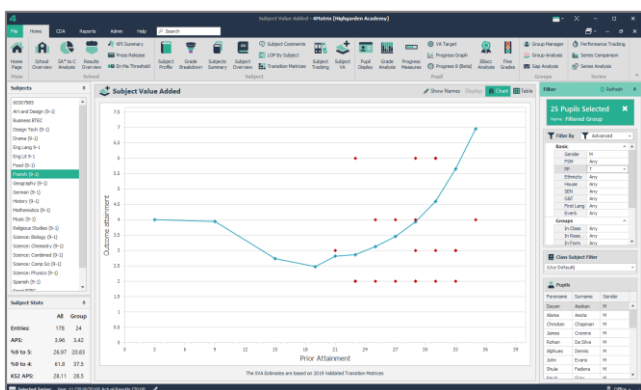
Subject Value Added - 4Matrix [Highgarden Academy]

File Home CDA Reports Admin Help Search

Home Page School Overview SA* to C Analysis Results Overview KPI Summary Prior Attainment 5th Mx Threshold Subject Profile Grade Breakdown Subject Summary Subject Overview Subject Comments LOP By Subject Transition Matrices Subject Tracking Subject VA Pupil Display Grade Analysis Progress Measures VA Target Progress Graph Progress 8 (Beta) EBacc Analysis Flexi Grades Group Manager Group Analysis Gap Analysis Performance Tracking Series Comparison Series Analysis

Home School Subject Pupil Groups Series

Subjects

60307985
Art and Design (9-1)
Business BTEC
Design Tech (9-1)
Drama (9-1)
Eng Lang 9-1
Eng Lit 9-1
Food (9-1)
French (9-1)
Geography (9-1)
German (9-1)
History (9-1)
Mathematics (9-1)
Music (9-1)
Religious Studies (9-1)
Science: Biology (9-1)
Science: Chemistry (9-1)
Science: Combined (9-1)
Science: Comp Sci (9-1)
Science: Physics (9-1)
Spanish (9-1)

Subject Stats

| | All | Group |
|---|---|---|
| Entries: | 178 | 24 |
| APS: | 3.96 | 3.42 |
| %9 to 5: | 26.97 | 20.83 |
| %9 to 4: | 61.8 | 37.5 |
| KS2 APS: | 28.11 | 28.5 |

Subject Value Added

Show Names Display Chart Table

Outcome attainment

Prior Attainment

The SVA Estimates are based on 2019 Validated Transition Matrices

Filter Refresh

25 Pupils Selected
Name Filtered Group

Filter By Advanced

Basic
Gender M
FSM Any
PP Y
Ethnicity Any
House Any
SEN Any
G&T Any
First Lang Any
Event Any
Groups
In Class Any
In Class Any
In Form Any

Class Subject Filter
(Use Default)

Pupils

| Forename | Surname | Gender |
|---|---|---|
| Davaen | Baelish | M |
| Aleme | Arutia | M |
| Christion | Chapman | M |
| Jamos | Cromine | M |
| Rohan | Da Silva | M |
| Alphues | Dennis | M |
| John | Evans | M |
| Shule | Fadiona | M |